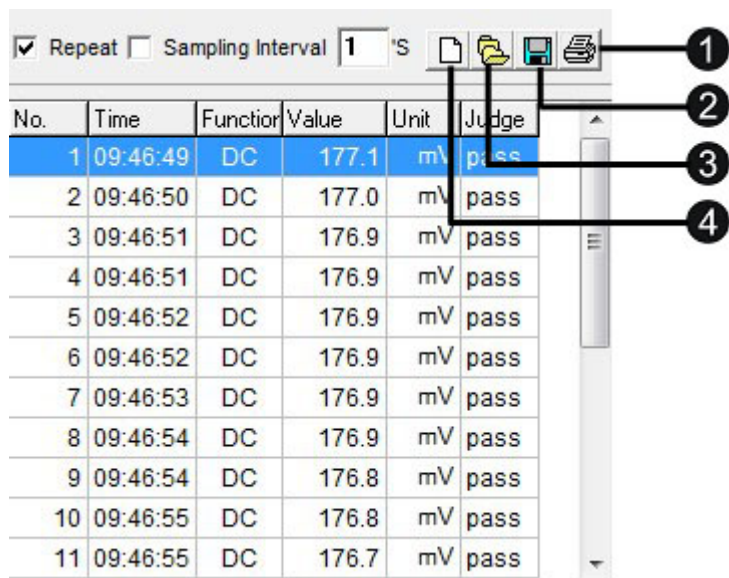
Repeat Sampling Interval 1 'S

1
2
3
4

| No. | Time | Functior | Value | Unit | Judge |
|---|---|---|---|---|---|
| 1 | 09:46:49 | DC | 177.1 | mV | pass |
| 2 | 09:46:50 | DC | 177.0 | mV | pass |
| 3 | 09:46:51 | DC | 176.9 | mV | pass |
| 4 | 09:46:51 | DC | 176.9 | mV | pass |
| 5 | 09:46:52 | DC | 176.9 | mV | pass |
| 6 | 09:46:52 | DC | 176.9 | mV | pass |
| 7 | 09:46:53 | DC | 176.9 | mV | pass |
| 8 | 09:46:54 | DC | 176.9 | mV | pass |
| 9 | 09:46:54 | DC | 176.8 | mV | pass |
| 10 | 09:46:55 | DC | 176.8 | mV | pass |
| 11 | 09:46:55 | DC | 176.7 | mV | pass |